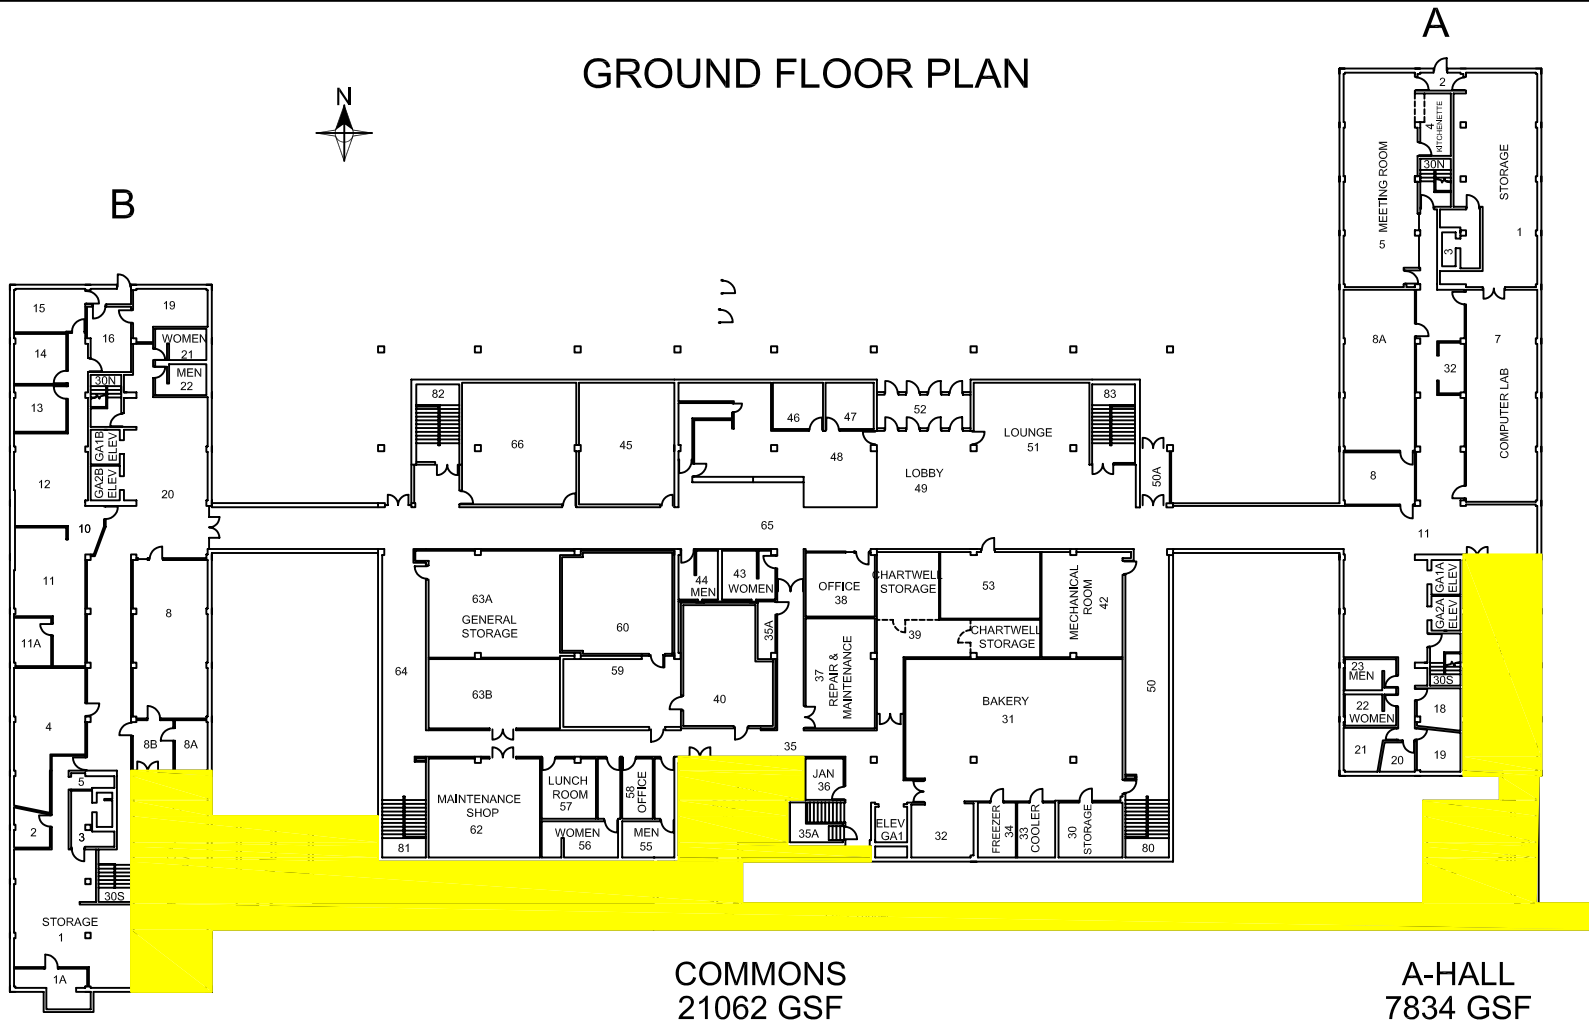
GROUND FLOOR PLAN

N

A

B

15
19
16
WOMEN 21
14
MEN 22
30N
13
GA1B ELEV
GA2B ELEV
12
20
10
11
11A
8
4
8B
8A
5
3
2
30S
STORAGE 1
1A

82
66
45
46
47
48
52
LOUNGE 51
83
LOBBY 49
50A
65
63A GENERAL STORAGE
60
44 MEN
43 WOMEN
35A
OFFICE 38
CHARTWELL STORAGE
53
MECHANICAL ROOM 42
39
CHARTWELL STORAGE
64
63B
59
40
37 REPAIR & MAINTENANCE
BAKERY 31
50
35
MAINTENANCE SHOP 62
LUNCH ROOM 57
58 OFFICE
JAN 36
WOMEN 56
MEN 55
35A
ELEV GA1
32
FREEZER 34
33 COOLER
30 STORAGE
81
80

2
4 KITCHENETTE
MEETING ROOM 5
30N
STORAGE 1
3
8A
7
32
COMPUTER LAB
8
11
GA1A ELEV
GA2A ELEV
23 MEN
30S
22 WOMEN
18
21
20
19

COMMONS
21062 GSF

A-HALL
7834 GSF